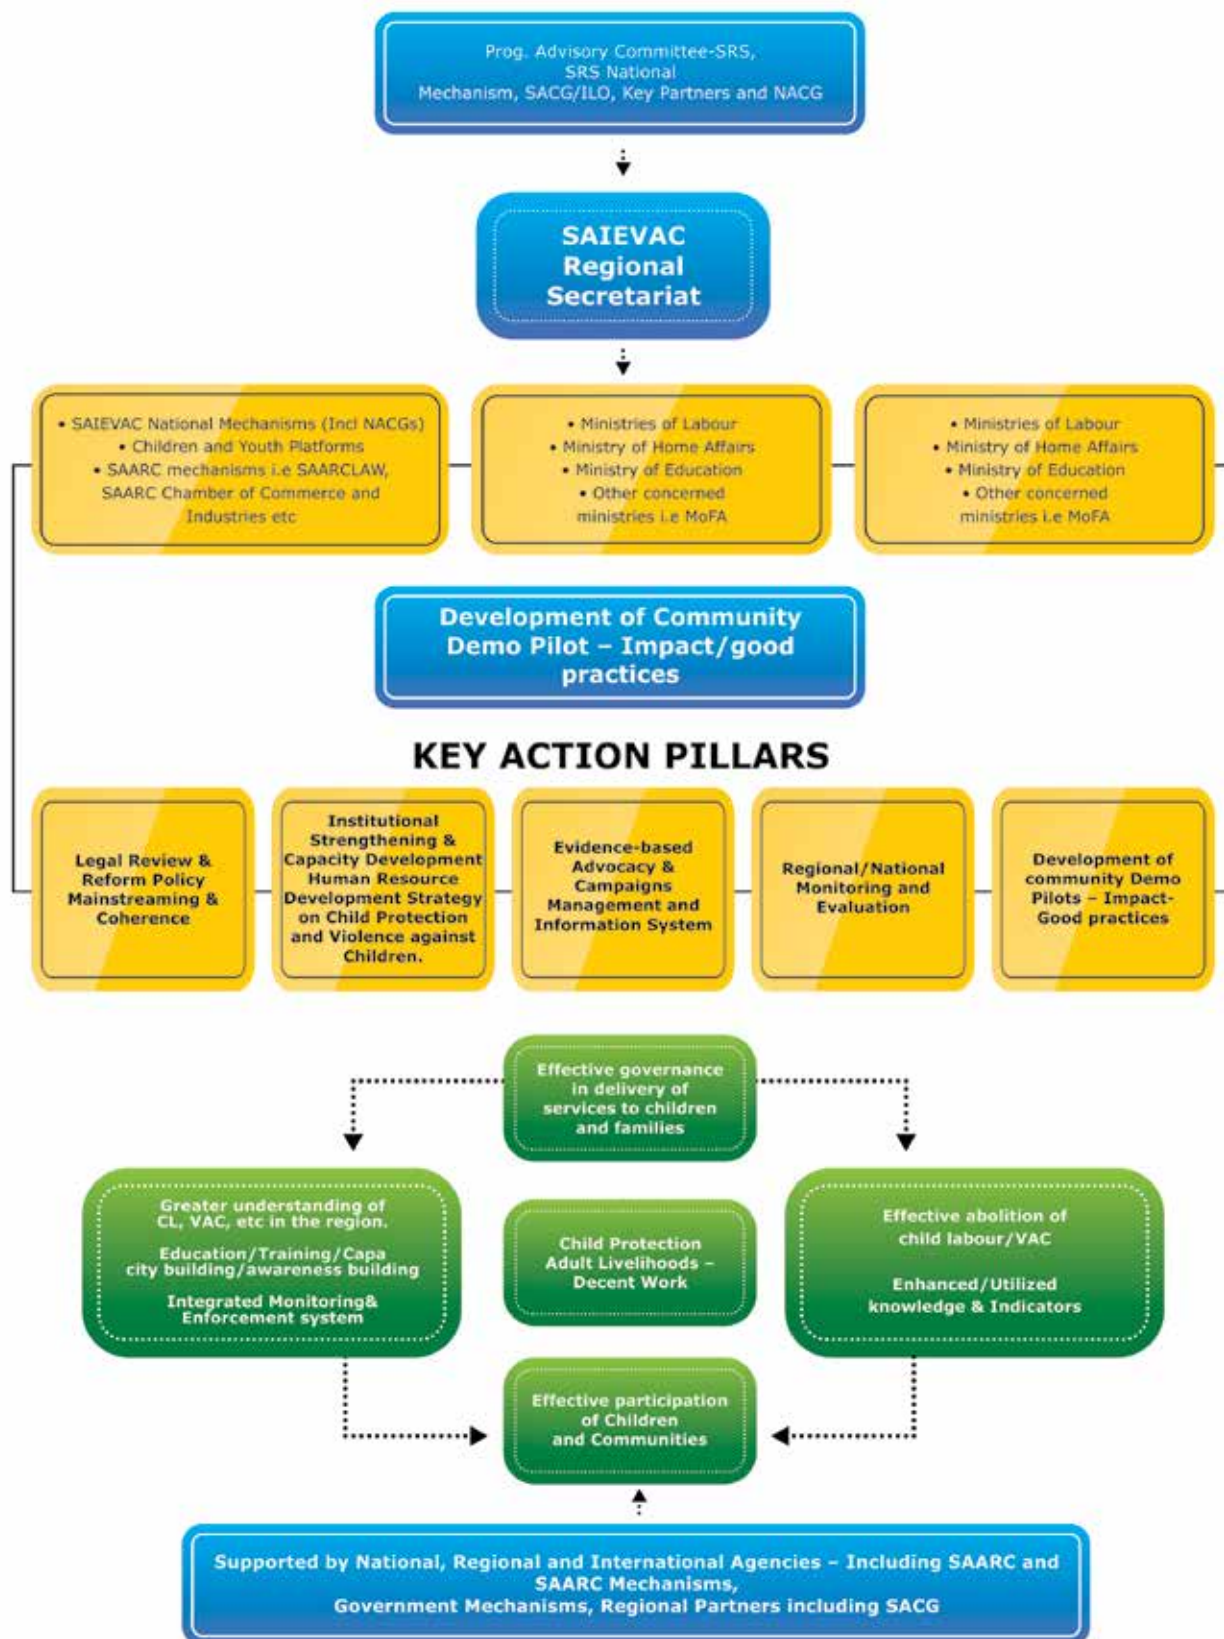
Prog. Advisory Committee-SRS, SRS National Mechanism, SACG/ILO, Key Partners and NACG

SAIEVAC Regional Secretariat

• SAIEVAC National Mechanisms (Incl NACGs)
• Children and Youth Platforms
• SAARC mechanisms i.e SAARCLAW, SAARC Chamber of Commerce and Industries etc

• Ministries of Labour
• Ministry of Home Affairs
• Ministry of Education
• Other concerned ministries i.e MoFA

• Ministries of Labour
• Ministry of Home Affairs
• Ministry of Education
• Other concerned ministries i.e MoFA

Development of Community Demo Pilot – Impact/good practices

KEY ACTION PILLARS

Legal Review & Reform Policy Mainstreaming & Coherence

Institutional Strengthening & Capacity Development Human Resource Development Strategy on Child Protection and Violence against Children.

Evidence-based Advocacy & Campaigns Management and Information System

Regional/National Monitoring and Evaluation

Development of community Demo Pilots – Impact-Good practices

Effective governance in delivery of services to children and families

Greater understanding of CL, VAC, etc in the region.

Education/Training/Capacity building/awareness building

Integrated Monitoring& Enforcement system

Child Protection Adult Livelihoods – Decent Work

Effective abolition of child labour/VAC

Enhanced/Utilized knowledge & Indicators

Effective participation of Children and Communities

Supported by National, Regional and International Agencies – Including SAARC and SAARC Mechanisms, Government Mechanisms, Regional Partners including SACG